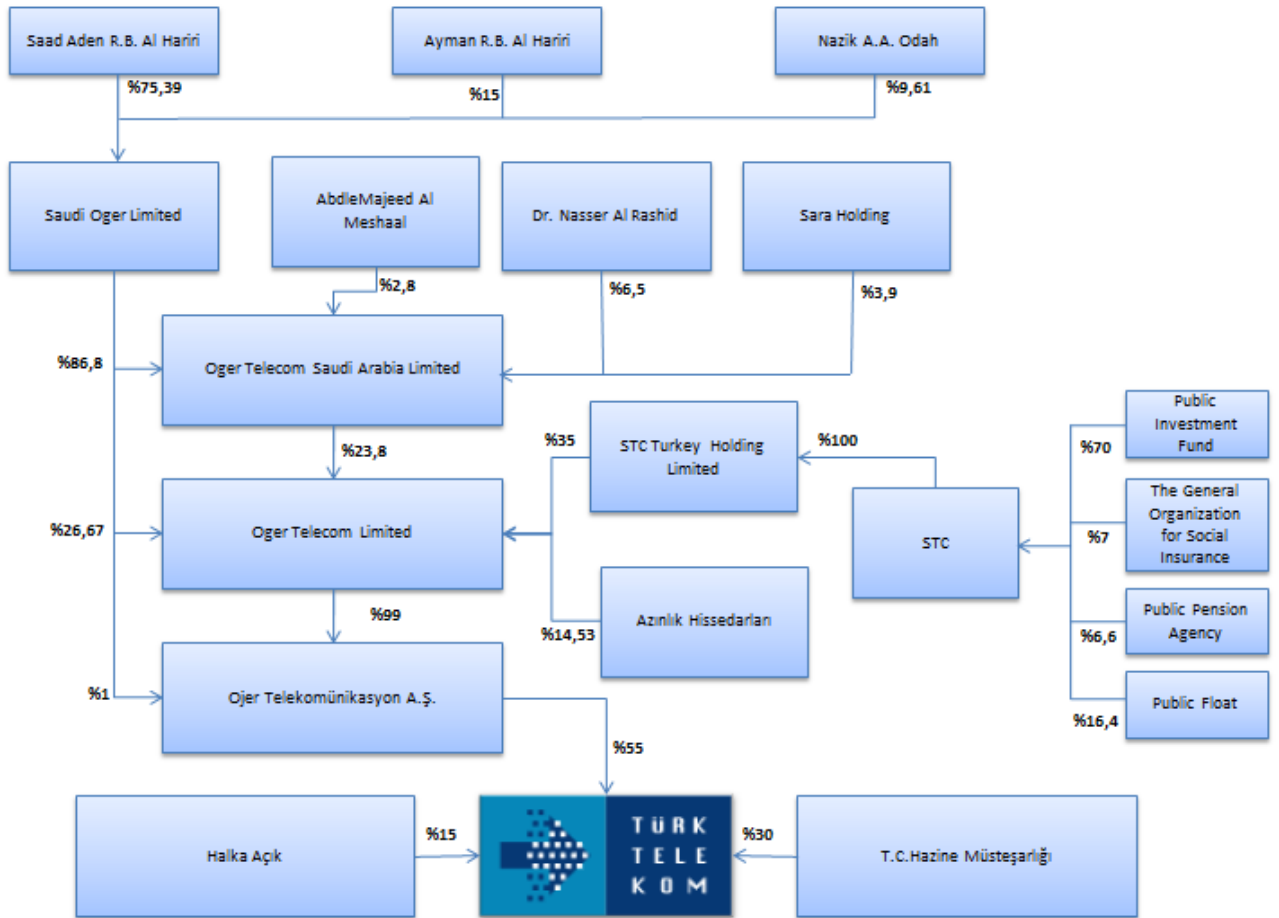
Saad Aden R.B. Al Hariri

Ayman R.B. Al Hariri

Nazik A.A. Odah

%75,39

%15

%9,61

Saudi Oger Limited

AbdleMajeed Al Meshaal

Dr. Nasser Al Rashid

Sara Holding

%2,8

%6,5

%3,9

%86,8

Oger Telecom Saudi Arabia Limited

Public Investment Fund

%70

%35

STC Turkey Holding Limited

%100

%23,8

The General Organization for Social Insurance

%26,67

Oger Telecom Limited

STC

%7

%99

Azınlık Hissedarları

%14,53

Public Pension Agency

%6,6

%1

Ojer Telekomünikasyon A.Ş.

Public Float

%16,4

%55

Halka Açık

%15

TÜRK TELEKOM

%30

T.C.Hazine Müsteşarlığı